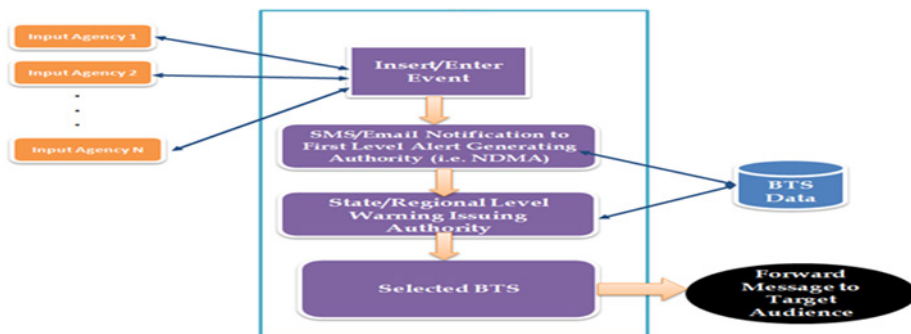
Input Agency 1

Input Agency 2

.
.
.

Input Agency N

Insert/Enter Event

SMS/Email Notification to First Level Alert Generating Authority (i.e. NDMA)

State/Regional Level Warning Issuing Authority

Selected BTS

BTS Data

Forward Message to Target Audience